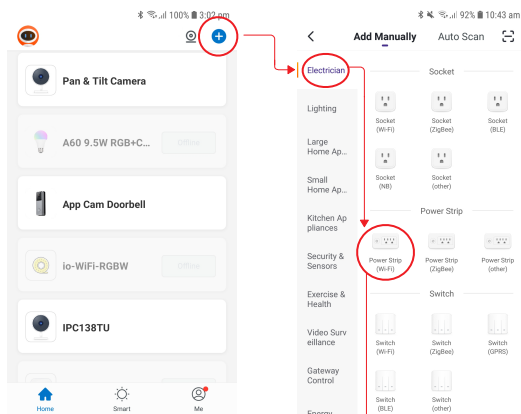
100% 3:02 pm

Pan & Tilt Camera

A60 9.5W RGB+C...

Offline

App Cam Doorbell

io-WiFi-RGBW

Offline

IPC138TU

Home

Smart

Me

92% 10:43 am

<

Add Manually

Auto Scan

Electrician

Lighting

Large Home Ap...

Small Home Ap...

Kitchen Appliances

Security & Sensors

Exercise & Health

Video Surveillance

Gateway Control

Energy

Socket

Socket (Wi-Fi)

Socket (ZigBee)

Socket (BLE)

Socket (NB)

Socket (other)

Power Strip

Power Strip (Wi-Fi)

Power Strip (ZigBee)

Power Strip (other)

Switch

Switch (Wi-Fi)

Switch (ZigBee)

Switch (GPRS)

Switch (BLE)

Switch (other)